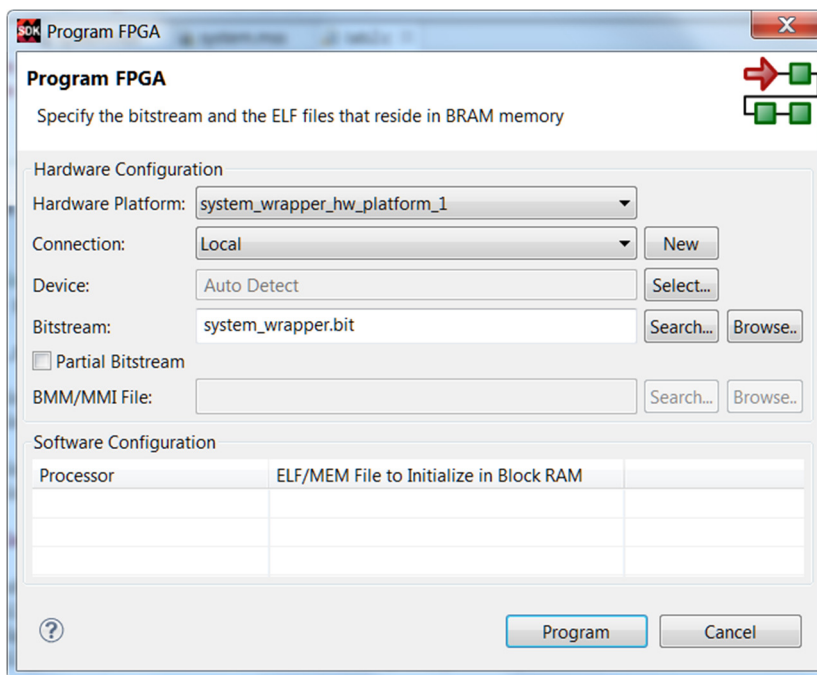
SDK Program FPGA

Program FPGA

Specify the bitstream and the ELF files that reside in BRAM memory

Hardware Configuration

Hardware Platform: system_wrapper_hw_platform_1

Connection: Local New

Device: Auto Detect Select...

Bitstream: system_wrapper.bit Search... Browse..

Partial Bitstream

BMM/MMI File: Search... Browse..

Software Configuration

| Processor | ELF/MEM File to Initialize in Block RAM | |
|---|---|---|
| | | |
| | | |
| | | |

Program Cancel